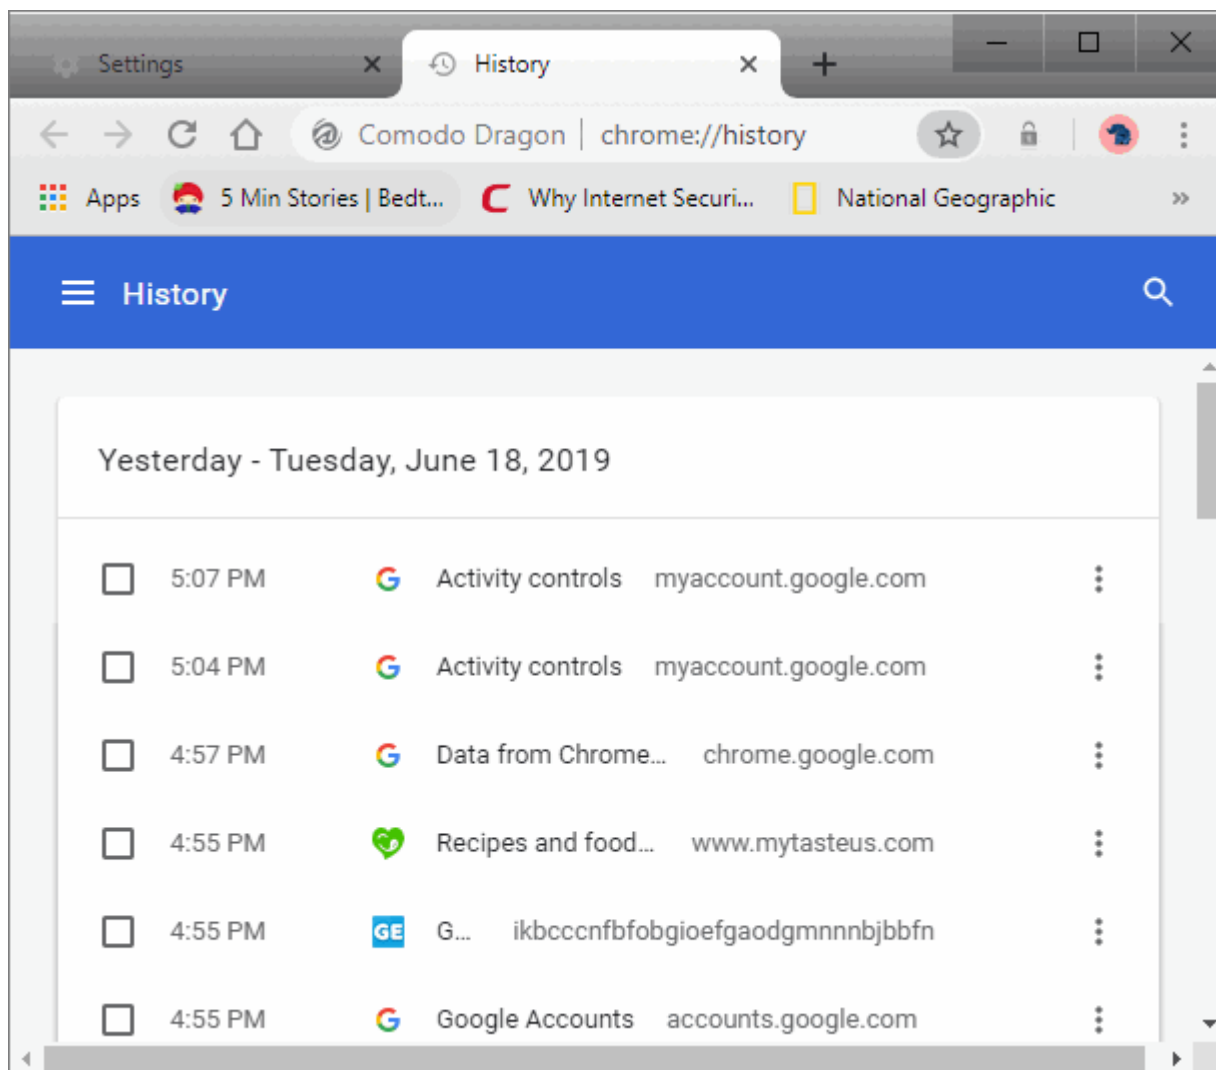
Settings
History
Comodo Dragon | chrome://history
Apps
5 Min Stories | Bedt...
Why Internet Securi...
National Geographic
»

History

Yesterday - Tuesday, June 18, 2019

| | | |
|---|---|---|
| 5:07 PM | Activity controls | myaccount.google.com |
| 5:04 PM | Activity controls | myaccount.google.com |
| 4:57 PM | Data from Chrome... | chrome.google.com |
| 4:55 PM | Recipes and food... | www.mytasteus.com |
| 4:55 PM | G... | ikbcccnfbfobgioefgaodgmnnnbjbbfn |
| 4:55 PM | Google Accounts | accounts.google.com |